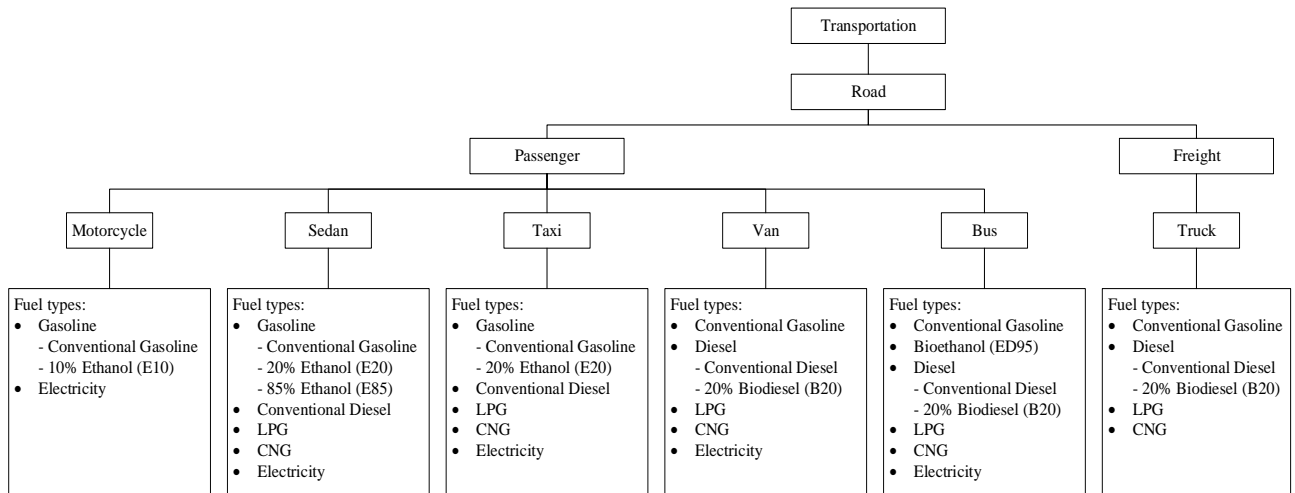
Transportation

Road

Passenger

Freight

Motorcycle

Sedan

Taxi

Van

Bus

Truck

Fuel types:
• Gasoline
- Conventional Gasoline
- 10% Ethanol (E10)
• Electricity

Fuel types:
• Gasoline
- Conventional Gasoline
- 20% Ethanol (E20)
- 85% Ethanol (E85)
• Conventional Diesel
• LPG
• CNG
• Electricity

Fuel types:
• Gasoline
- Conventional Gasoline
- 20% Ethanol (E20)
• Conventional Diesel
• LPG
• CNG
• Electricity

Fuel types:
• Conventional Gasoline
• Diesel
- Conventional Diesel
- 20% Biodiesel (B20)
• LPG
• CNG
• Electricity

Fuel types:
• Conventional Gasoline
• Bioethanol (ED95)
• Diesel
- Conventional Diesel
- 20% Biodiesel (B20)
• LPG
• CNG
• Electricity

Fuel types:
• Conventional Gasoline
• Diesel
- Conventional Diesel
- 20% Biodiesel (B20)
• LPG
• CNG